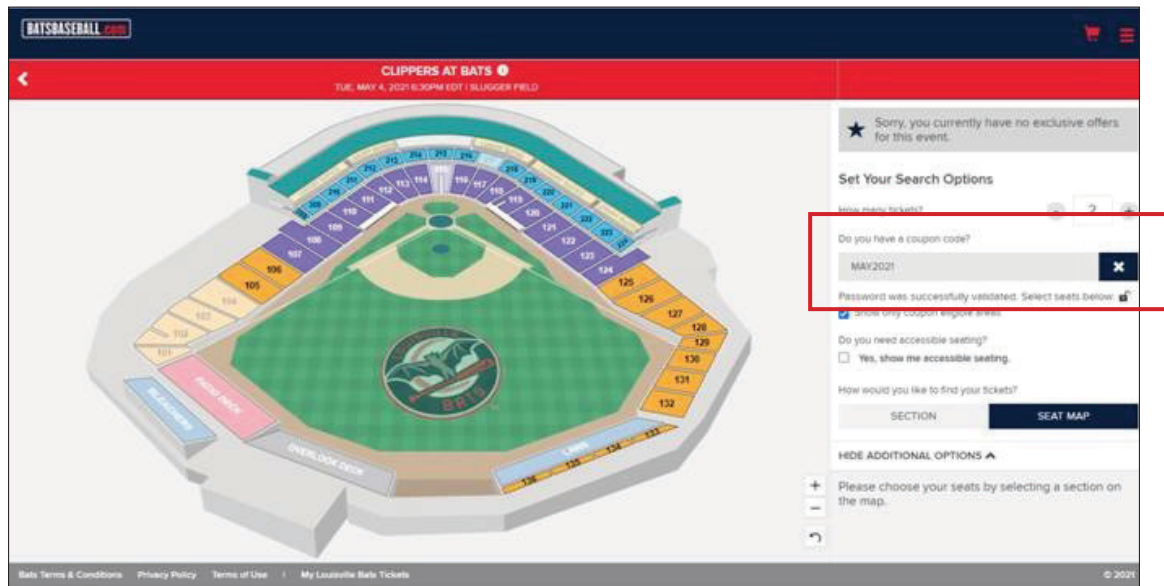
BATSBASEBALL.com

CLIPPERS AT BATS
TUE, MAY 4, 2021 6:30PM EDT | SLUGGER FIELD

Sorry, you currently have no exclusive offers for this event.

Set Your Search Options

How many tickets?
2

Do you have a coupon code?
MAY2021

Password was successfully validated. Select seats below:

Show only coupon eligible areas

Do you need accessible seating?
Yes, show me accessible seating.

How would you like to find your tickets?
SECTION
SEAT MAP

HIDE ADDITIONAL OPTIONS

Please choose your seats by selecting a section on the map.

212 213 214 215 216 217 218 209 210 211 219 220 221 222 223 224 225
112 113 114 115 116 117 118 119 110 111 120 121 122 123 124 108 109 106 107 105 104 103 102 101
125 126 127 128 129 130 131 132
133 134 135 136
RADIO DECK
BLEACHERS
OVERLOOK DECK
LAWN
BATS

+
−

Bats Terms & Conditions   Privacy Policy   Terms of Use   |   My Louisville Bats Tickets
© 2021